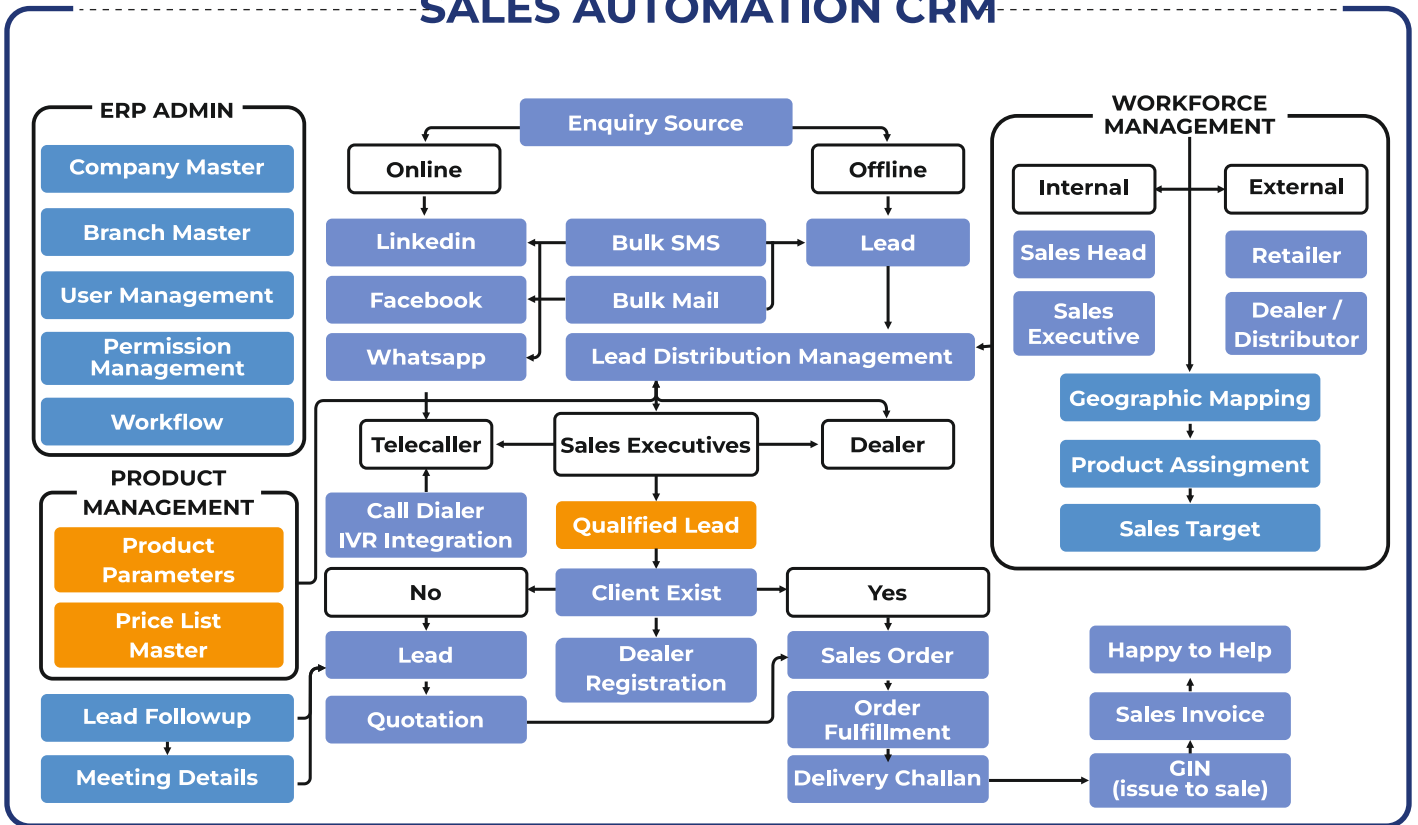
SALES AUTOMATION CRM

ERP ADMIN
Company Master
Branch Master
User Management
Permission Management
Workflow

PRODUCT MANAGEMENT
Product Parameters
Price List Master

Lead Followup
Meeting Details

Enquiry Source
Online
Offline
Linkedin
Facebook
Whatsapp
Bulk SMS
Bulk Mail
Lead
Lead Distribution Management
Telecaller
Sales Executives
Dealer
Call Dialer IVR Integration
Qualified Lead
No
Client Exist
Yes
Lead
Quotation
Dealer Registration
Sales Order
Order Fulfillment
Delivery Challan

WORKFORCE MANAGEMENT
Internal
External
Sales Head
Sales Executive
Retailer
Dealer / Distributor
Geographic Mapping
Product Assingment
Sales Target

Happy to Help
Sales Invoice
GIN (issue to sale)